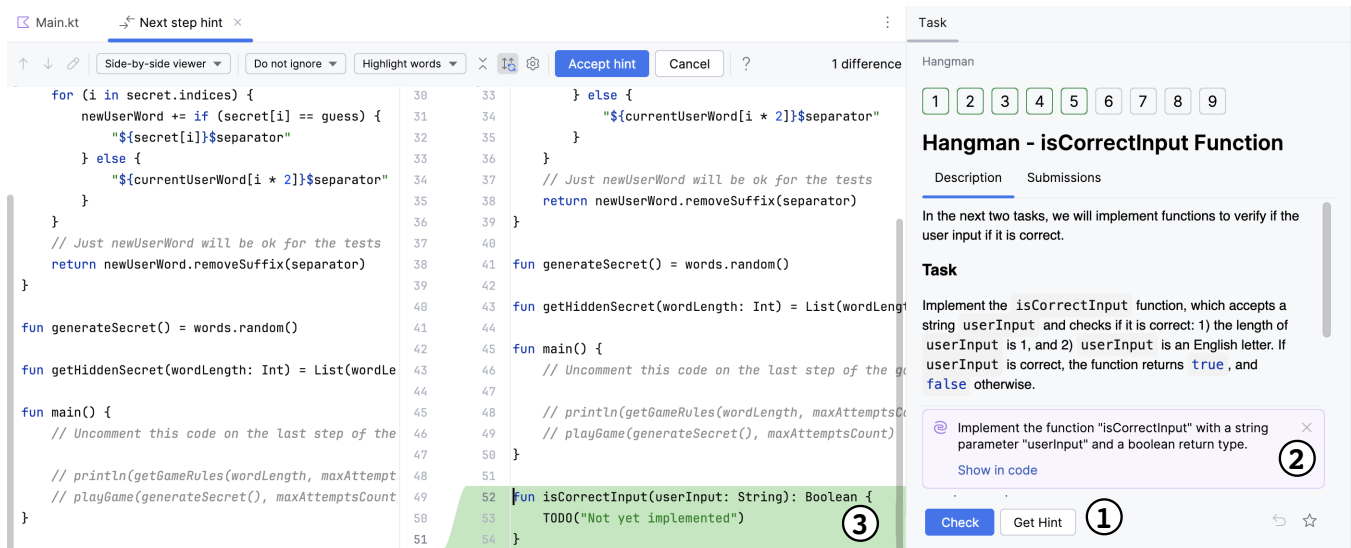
Main.kt Next step hint ×

Side-by-side viewer Do not ignore Highlight words Accept hint Cancel ? 1 difference

```
    for (i in secret.indices) {
        newUserWord += if (secret[i] == guess) {
            "${secret[i]}$separator"
        } else {
            "${currentUserWord[i * 2]}$separator"
        }
    }
    // Just newUserWord will be ok for the tests
    return newUserWord.removeSuffix(separator)
}

fun generateSecret() = words.random()

fun getHiddenSecret(wordLength: Int) = List(wordLe

fun main() {
    // Uncomment this code on the last step of the

    // println(getGameRules(wordLength, maxAttempt
    // playGame(generateSecret(), maxAttemptsCount
}
```

30 33 } else {
31 34 "${currentUserWord[i * 2]}$separator"
32 35 }
33 36 }
34 37 // Just newUserWord will be ok for the tests
35 38 return newUserWord.removeSuffix(separator)
36 39 }
37 40
38 41 fun generateSecret() = words.random()
39 42
40 43 fun getHiddenSecret(wordLength: Int) = List(wordLengt
41 44
42 45 fun main() {
43 46 // Uncomment this code on the last step of the g
44 47
45 48 // println(getGameRules(wordLength, maxAttemptsCo
46 49 // playGame(generateSecret(), maxAttemptsCount)
47 50 }
48 51
49 52 fun isCorrectInput(userInput: String): Boolean {
50 53 TODO("Not yet implemented")
51 54 }

3

Task

Hangman

1 2 3 4 5 6 7 8 9

Hangman - isCorrectInput Function

Description Submissions

In the next two tasks, we will implement functions to verify if the user input if it is correct.

Task

Implement the isCorrectInput function, which accepts a string userInput and checks if it is correct: 1) the length of userInput is 1, and 2) userInput is an English letter. If userInput is correct, the function returns true, and false otherwise.

Implement the function "isCorrectInput" with a string parameter "userInput" and a boolean return type.

Show in code

2

Check Get Hint 1